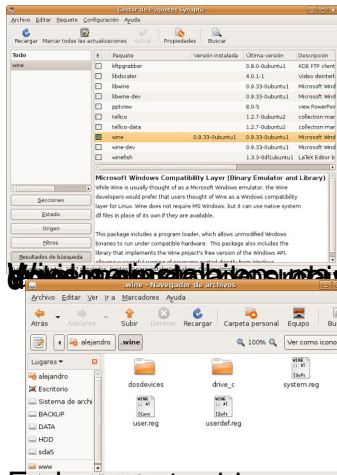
Gestor de paquetes Synaptic
Archivo Editar Paquete Configuración Ayuda
Recargar Marcar todas las actualizaciones Aplicar Propiedades Buscar

Todo
wine

| E | Paquete | Versión instalada | Última versión | Descripción |
|---|---|---|---|---|
| | kftpgrabber | | 0.8.0-0ubuntu1 | KDE FTP client |
| | libdscaler | | 4.0.1-1 | Video deinterl |
| | libwine | | 0.9.33-0ubuntu1 | Microsoft Wind |
| | libwine-dev | | 0.9.33-0ubuntu1 | Microsoft Wind |
| | pptview | | 8.0-5 | view PowerPoi |
| | tellico | | 1.2.7-0ubuntu2 | collection mar |
| | tellico-data | | 1.2.7-0ubuntu2 | collection mar |
| | wine | 0.9.33-0ubuntu1 | 0.9.33-0ubuntu1 | Microsoft Wind |
| | wine-dev | | 0.9.33-0ubuntu1 | Microsoft Wind |
| | winefish | | 1.3.3-0dl1ubuntu1 | LaTeX Editor b |

Microsoft Windows Compatibility Layer (Binary Emulator and Library)
While Wine is usually thought of as a Microsoft Windows emulator, the Wine developers would prefer that users thought of Wine as a Windows compatibility layer for Linux. Wine does not require MS Windows, but it can use native system dll files in place of its own if they are available.

This package includes a program loader, which allows unmodified Windows binaries to run under compatible hardware. This package also includes the library that implements the Wine project's free version of the Windows API.

Secciones
Estado
Origen
Filtros
Resultados de búsqueda

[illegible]

.wine - Navegador de archivos
Archivo Editar Ver Ir a Marcadores Ayuda
Atrás Adelante Subir Detener Recargar Carpeta personal Equipo Bu
alejandro .wine 100% Ver como iconos
Lugares
alejandro
Escritorio
Sistema de archi
BACKUP
DATA
HDD
sda5
www
dosdevices
drive_c
system.reg
user.reg
userdef.reg

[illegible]